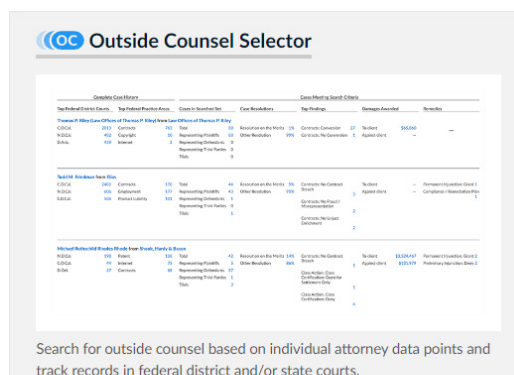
OC Outside Counsel Selector

Complete Case History

Case Meeting Search Criteria

| Top Federal District Courts | | Top Federal Practice Areas | | Cases in Searched Set | | Case Resolutions | | Top Findings | | Damages Awarded | | Remedies |
|---|---|---|---|---|---|---|---|---|---|---|---|---|

Thomas P. Riley (Law Offices of Thomas P. Riley) from Law Offices of Thomas P. Riley

Todd M. Friedman from Rias

Michael Rothschild Rhodes Rhode from Snook, Hardy & Bacon

Search for outside counsel based on individual attorney data points and track records in federal district and/or state courts.